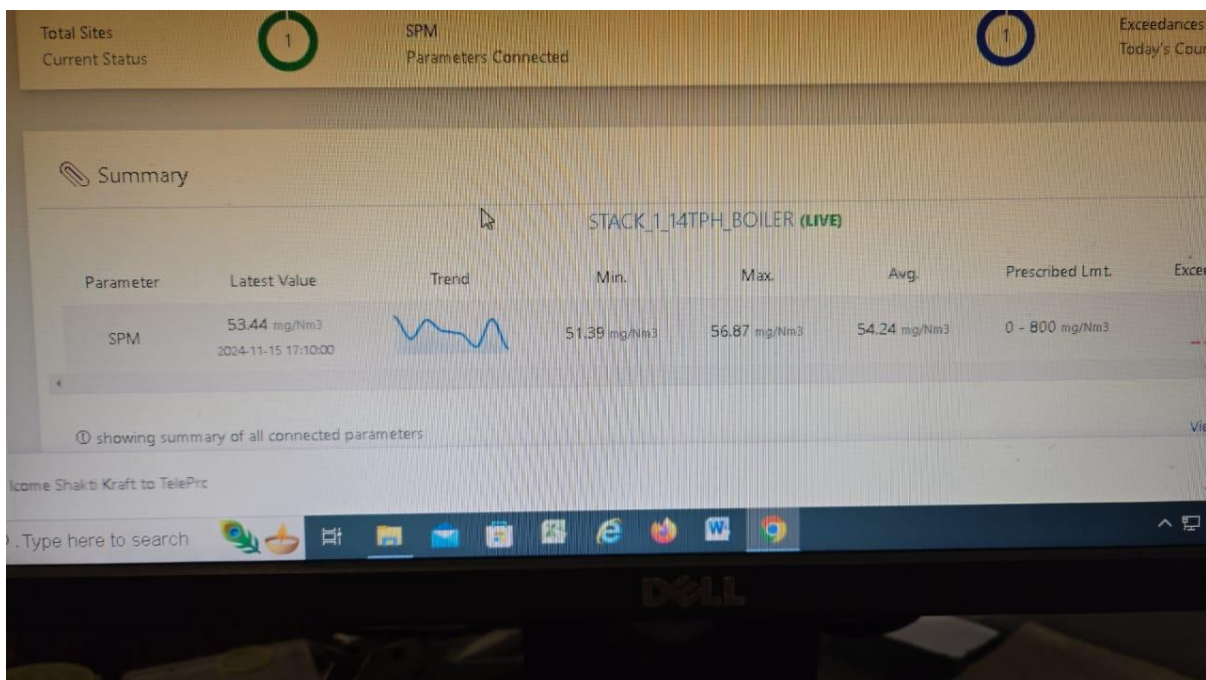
Total Sites
Current Status

1

SPM
Parameters Connected

1

Exceedances
Today's Cou

Summary

STACK_1_14TPH_BOILER (LIVE)

| Parameter | Latest Value | Trend | Min. | Max. | Avg. | Prescribed Lmt. | Exce |
|---|---|---|---|---|---|---|---|
| SPM | 53.44 mg/Nm3 2024-11-15 17:10:00 | | 51.39 mg/Nm3 | 56.87 mg/Nm3 | 54.24 mg/Nm3 | 0 - 800 mg/Nm3 | |

ⓘ showing summary of all connected parameters

Vi

lcome Shakti Kraft to TelePrc

Type here to search

DELL